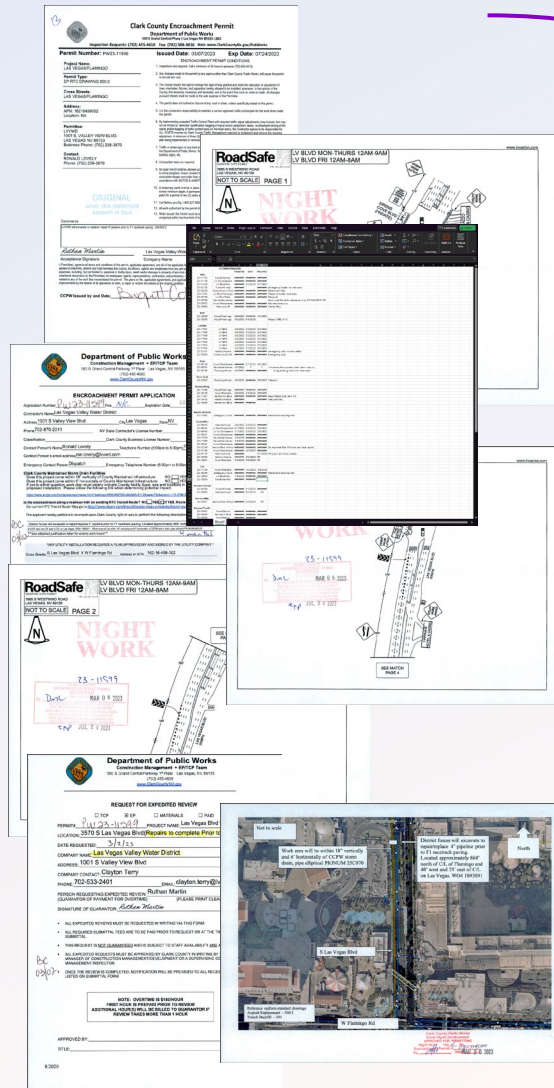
Clark County Encroachment Permit
Department of Public Works

Permit Number: PW23-11599
Issued Date: 03/07/2023
Exp Date: 07/04/2023

Project Name:
LAS VEGAS/FLAMINGO

Permit Type:
EP RTC DRAINING 5013

Cross Streets:
LAS VEGAS/FLAMINGO

Address:
LV VALLEY WATER

Permittee:
LVVWD
1001 S. VALLEY VIEW BLVD.
LAS VEGAS NV 89153

Contact:
RONALD LOVELY

ORIGINAL
when this document
appears in blue

Ruthan Martin
Las Vegas Valley Water

Acceptance Signature
Company Name

CCPW Issued by and Date:

RoadSafe
LV BLVD MON-THURS 12AM-9AM
LV BLVD FRI 12AM-8AM
NOT TO SCALE
PAGE 1
NIGHT WORK

RoadSafe
LV BLVD MON-THURS 12AM-9AM
LV BLVD FRI 12AM-8AM
NOT TO SCALE
PAGE 2
NIGHT WORK

23 - 11599
MAR 0 9 2023
JUL 0 4 2023

23 - 11599
MAR 0 9 2023
JUL 0 4 2023

SEE MATCH PAGE 4

Department of Public Works
Construction Management • EP/TCP Team
www.ClarkCountyNV.gov

ENCROACHMENT PERMIT APPLICATION

Application Number: PW23-11599
Contractors Name: Las Vegas Valley Water District
Address: 1001 S Valley View Blvd
City: Las Vegas
State: NV
Phone: 702-870-2011
Contact Person's Name: Ronald Lovely
Contact Person's email address: ron.lovely@lvvwd.com

Cross Streets: S Las Vegas Blvd. X W Flamingo Rd

Department of Public Works
Construction Management • EP/TCP Team
500 S. Grand Central Parkway 1st Floor · Las Vegas, NV 89155
(702) 455-4600
www.ClarkCountyNV.gov

REQUEST FOR EXPEDITED REVIEW

TCP
EP
MATERIALS
PAID

PERMIT# PW23-11599
PROJECT NAME: Las Vegas Blvd
LOCATION: 5570 S Las Vegas Blvd (Repairs to complete Prior to
DATE REQUESTED: 3/8/23
COMPANY NAME: Las Vegas Valley Water District
ADDRESS: 1001 S Valley View Blvd
COMPANY CONTACT: Clayton Terry
PHONE: 702-533-2401
EMAIL: clayton.terry@lv
PERSON REQUESTING EXPEDITED REVIEW: Ruthan Martin
(GUARANTOR OF PAYMENT FOR SERVICE)
(PLEASE PRINT CLEA
SIGNATURE OF GUARANTOR: Ruthan Martin

• ALL EXPEDITED REVIEWS MUST BE REQUESTED IN WRITING VIA THIS FORM.
• THIS REQUEST IS NOT GUARANTEED
• ONCE THE REVIEW IS COMPLETED, NOTIFICATION WILL BE PROVIDED TO ALL NECES LISTED ON SUBMITTAL FORM

NOTE: OVERTIME IS $150/HOUR
FIRST HOUR IS PREPAID PRIOR TO REVIEW
ADDITIONAL HOUR(S) WILL BE BILLED TO GUARANTOR IF REVIEW TAKES MORE THAN 1 HOUR

APPROVED BY:
TITLE:

8/2020

Not to scale
Work area will be within 10' vertically and 4' horizontally of CCPW storm drain, pipe elliptical PRINUM 25C070
District forces will excavate to repair/replace 4" pipeline prior to F1 racetrack paving. Located approximately 868' north of C/L of Flamingo and 40' west and 25' east of C/L on Las Vegas.
North
S Las Vegas Blvd
W Flamingo Rd